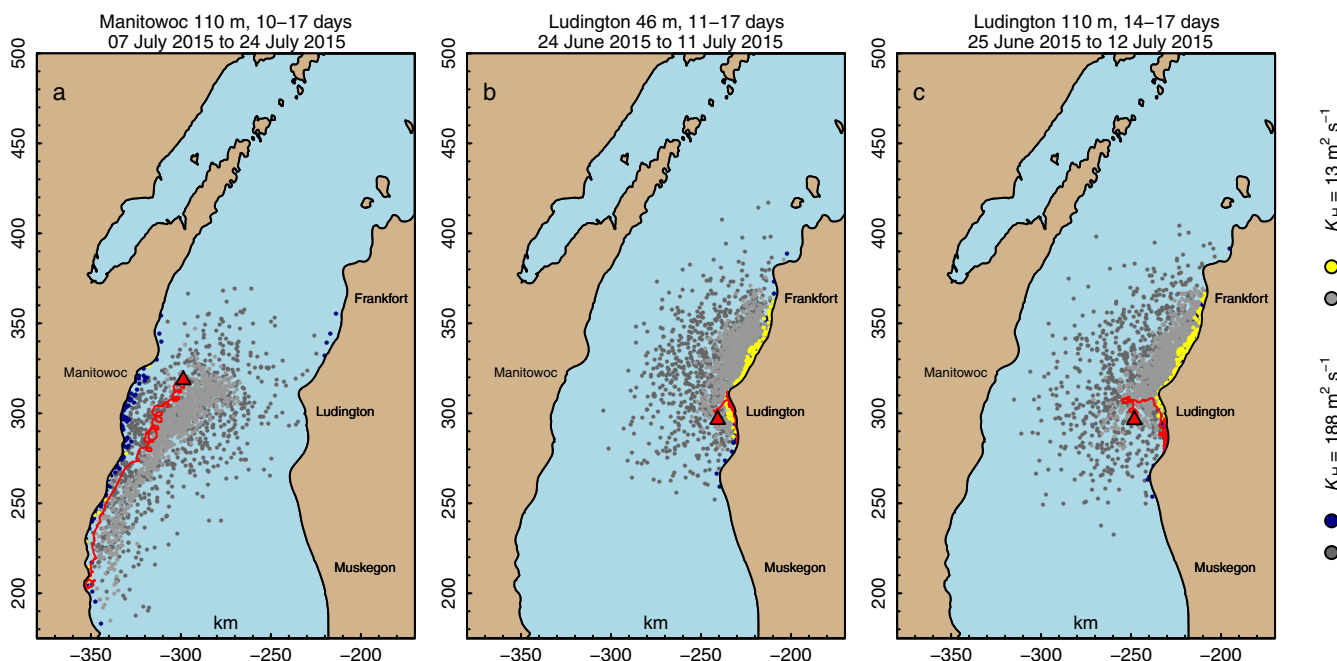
Manitowoc 110 m, 10–17 days
07 July 2015 to 24 July 2015

a

Manitowoc

Frankfort

Ludington

Muskegon

km

500
450
400
350
300
250
200

−350 −300 −250 −200

Ludington 46 m, 11–17 days
24 June 2015 to 11 July 2015

b

Manitowoc

Frankfort

Ludington

Muskegon

km

500
450
400
350
300
250
200

−350 −300 −250 −200

Ludington 110 m, 14–17 days
25 June 2015 to 12 July 2015

c

Manitowoc

Frankfort

Ludington

Muskegon

km

500
450
400
350
300
250
200

−350 −300 −250 −200

$K_H = 13\ m^2\ s^{-1}$

$K_H = 188\ m^2\ s^{-1}$